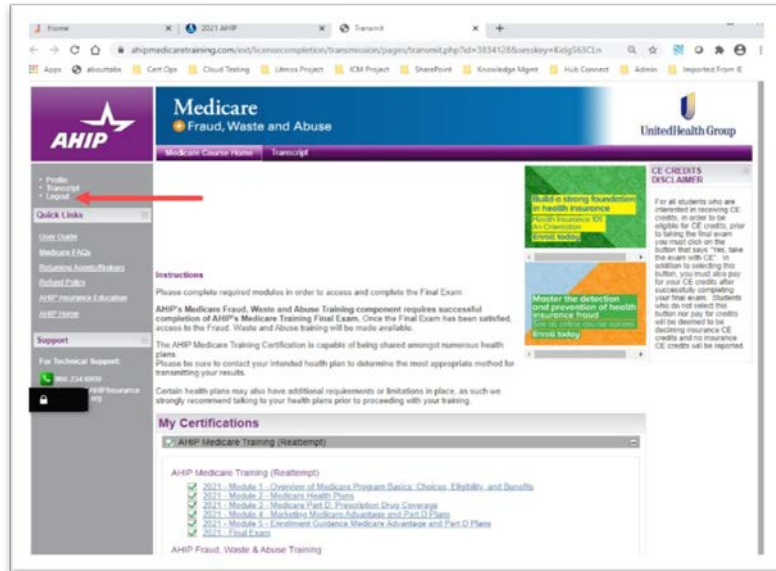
Home | 2021 AHIP | Transmit

ahipmedicaretraining.com/ext/licensecompletion/transmission/pages/transmit.php?id=3834128&sesskey=Kdg563Cl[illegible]

Apps | abouttabs | Cert Ops | Cloud Testing | Litmos Project | ICM Project | SharePoint | Knowledge Mgmt | Hub Connect | Admin | Imported From IE

AHIP

Medicare
Fraud, Waste and Abuse

UnitedHealth Group

Medicare Course Home | Transcript

• Profile
• Transcript
• Logout

Quick Links

User Guide
Medicare FAQs
Returning Agents/Brokers
Refund Policy
AHIP Insurance Education
AHIP Home

Support

For Technical Support:
866.234.6909
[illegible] AHIP Insurance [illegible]

Build a strong foundation in health insurance
Health Insurance 101
An Orientation
Enroll today

Master the detection and prevention of health insurance fraud
See all online course options
Enroll today

CE CREDITS DISCLAIMER

For all students who are interested in receiving CE credits, in order to be eligible for CE credits, prior to taking the final exam you must click on the button that says "Yes, take the exam with CE". In addition to selecting this button, you must also pay for your CE credits after successfully completing your final exam. Students who do not select this button nor pay for credits will be deemed to be declining insurance CE credits and no insurance CE credits will be reported.

Instructions

Please complete required modules in order to access and complete the Final Exam.

AHIP's Medicare Fraud, Waste and Abuse Training component requires successful completion of AHIP's Medicare Training Final Exam. Once the Final Exam has been satisfied, access to the Fraud, Waste and Abuse training will be made available.

The AHIP Medicare Training Certification is capable of being shared amongst numerous health plans.
Please be sure to contact your intended health plan to determine the most appropriate method for transmitting your results.

Certain health plans may also have additional requirements or limitations in place, as such we strongly recommend talking to your health plans prior to proceeding with your training.

My Certifications

AHIP Medicare Training (Reattempt)

AHIP Medicare Training (Reattempt)

2021 - Module 1 - Overview of Medicare Program Basics: Choices, Eligibility, and Benefits
2021 - Module 2 - Medicare Health Plans
2021 - Module 3 - Medicare Part D: Prescription Drug Coverage
2021 - Module 4 - Marketing Medicare Advantage and Part D Plans
2021 - Module 5 - Enrollment Guidance Medicare Advantage and Part D Plans
2021 - Final Exam

AHIP Fraud, Waste & Abuse Training